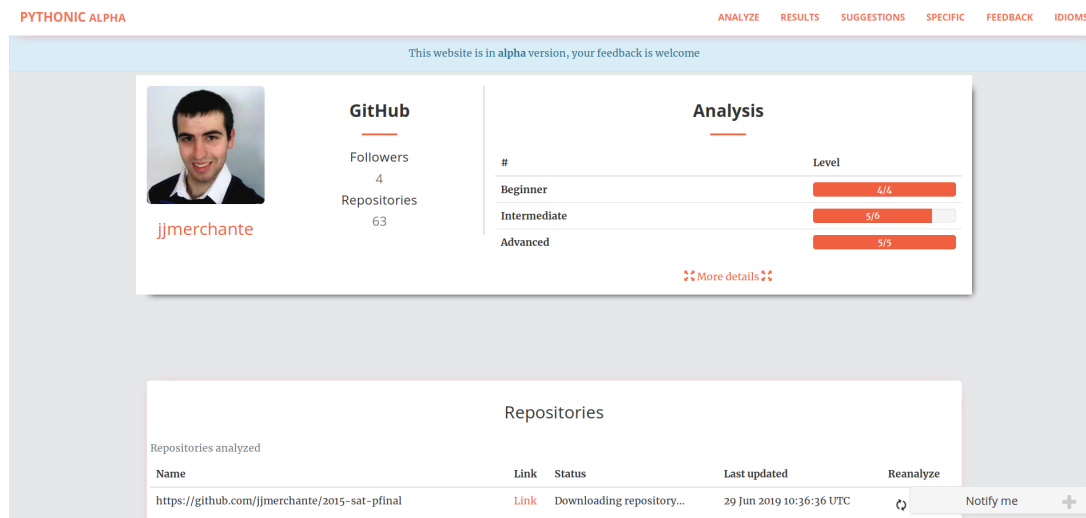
PYTHONIC ALPHA

ANALYZE RESULTS SUGGESTIONS SPECIFIC FEEDBACK IDIOMS

This website is in alpha version, your feedback is welcome

jjmerchante

GitHub

Followers
4
Repositories
63

Analysis

| # | Level |
|---|---|
| Beginner | 4/4 |
| Intermediate | 5/6 |
| Advanced | 5/5 |

More details

Repositories

Repositories analyzed

| Name | Link | Status | Last updated | Reanalyze |
|---|---|---|---|---|
| https://github.com/jjmerchante/2015-sat-pfinal | Link | Downloading repository... | 29 Jun 2019 10:36:36 UTC | |

Notify me